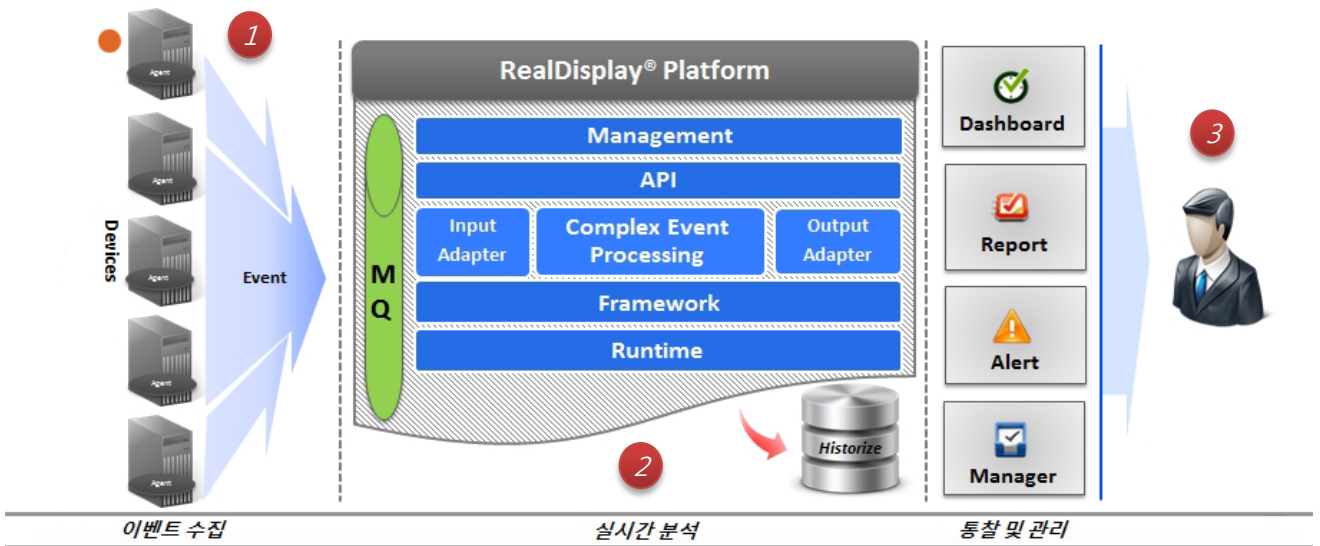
1

Agent

Agent

Agent

Agent

Agent

Devices

Event

RealDisplay® Platform

MQ

Management

API

Input Adapter

Complex Event Processing

Output Adapter

Framework

Runtime

Historize

2

Dashboard

Report

Alert

Manager

3

이벤트 수집

실시간 분석

통찰 및 관리